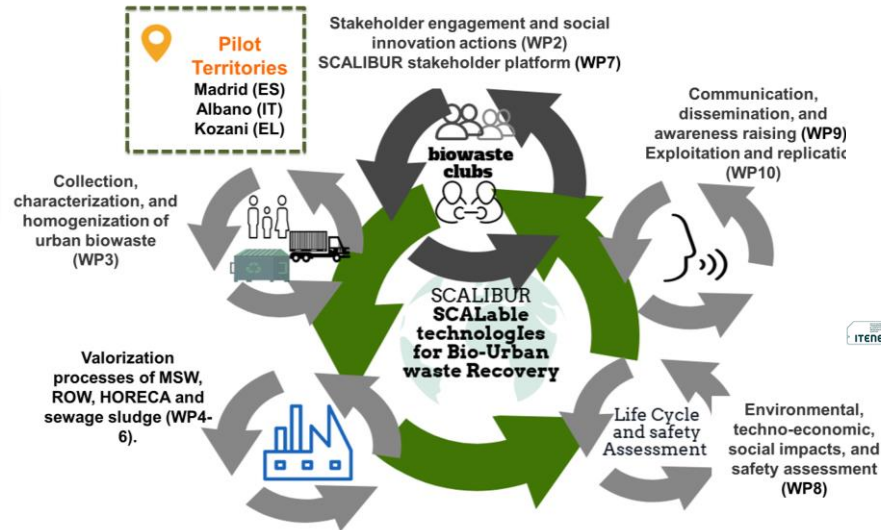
Pilot Territories
Madrid (ES)
Albano (IT)
Kozani (EL)

Stakeholder engagement and social innovation actions (WP2)
SCALIBUR stakeholder platform (WP7)

Communication, dissemination, and awareness raising (WP9)
Exploitation and replicatio
(WP10)

Collection, characterization, and homogenization of urban biowaste (WP3)

biowaste clubs

SCALIBUR
SCALable technologIes for Bio-Urban waste Recovery

ITENE

Valorization processes of MSW, ROW, HORECA and sewage sludge (WP4-6).

Life Cycle and safety Assessment

Environmental, techno-economic, social impacts, and safety assessment (WP8)